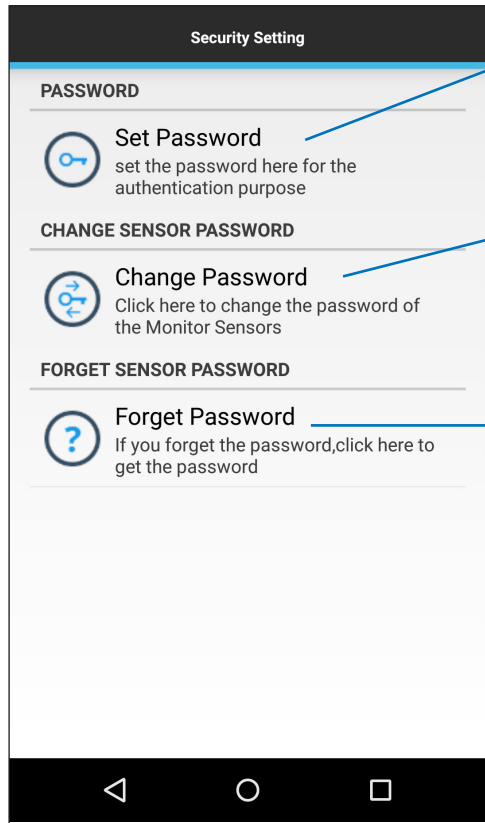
Security Setting

PASSWORD

Set Password
set the password here for the authentication purpose

CHANGE SENSOR PASSWORD

Change Password
Click here to change the password of the Monitor Sensors

FORGET SENSOR PASSWORD

Forget Password
If you forget the password,click here to get the password